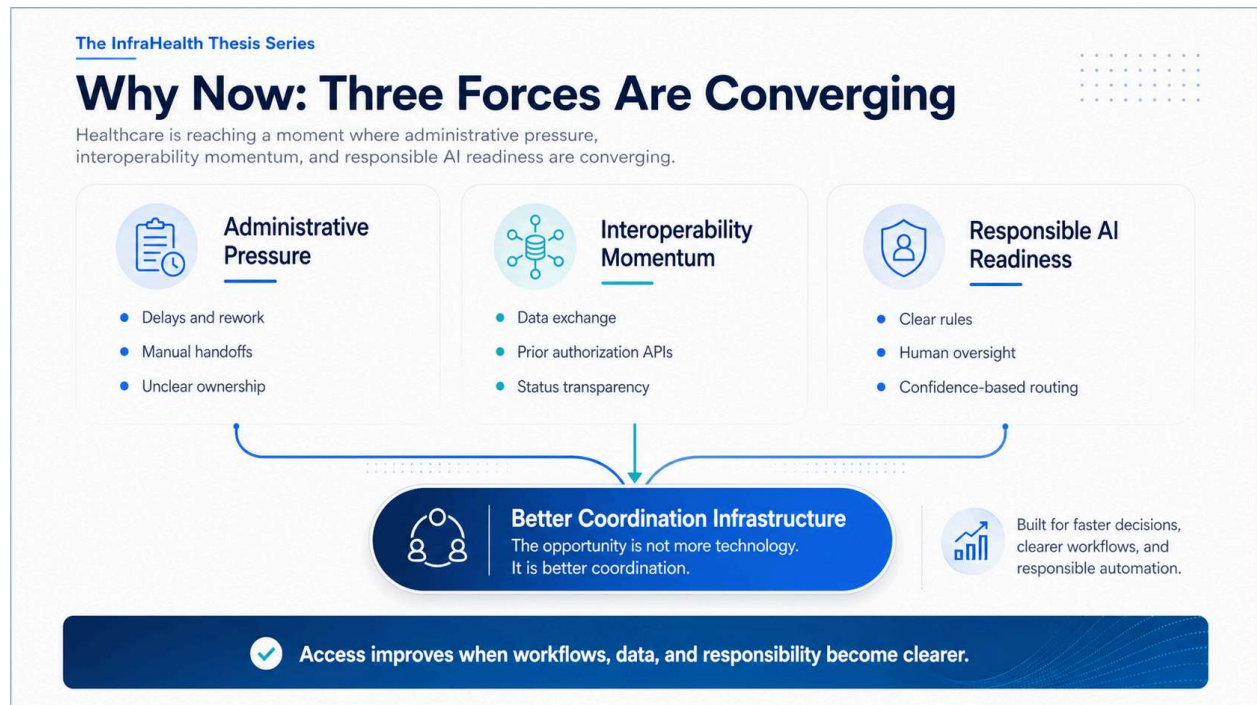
The InfraHealth Thesis Series

Why Now: Three Forces Are Converging

Healthcare is reaching a moment where administrative pressure, interoperability momentum, and responsible AI readiness are converging.

Administrative Pressure

- Delays and rework
- Manual handoffs
- Unclear ownership

Interoperability Momentum

- Data exchange
- Prior authorization APIs
- Status transparency

Responsible AI Readiness

- Clear rules
- Human oversight
- Confidence-based routing

Better Coordination Infrastructure

The opportunity is not more technology. It is better coordination.

Built for faster decisions, clearer workflows, and responsible automation.

Access improves when workflows, data, and responsibility become clearer.